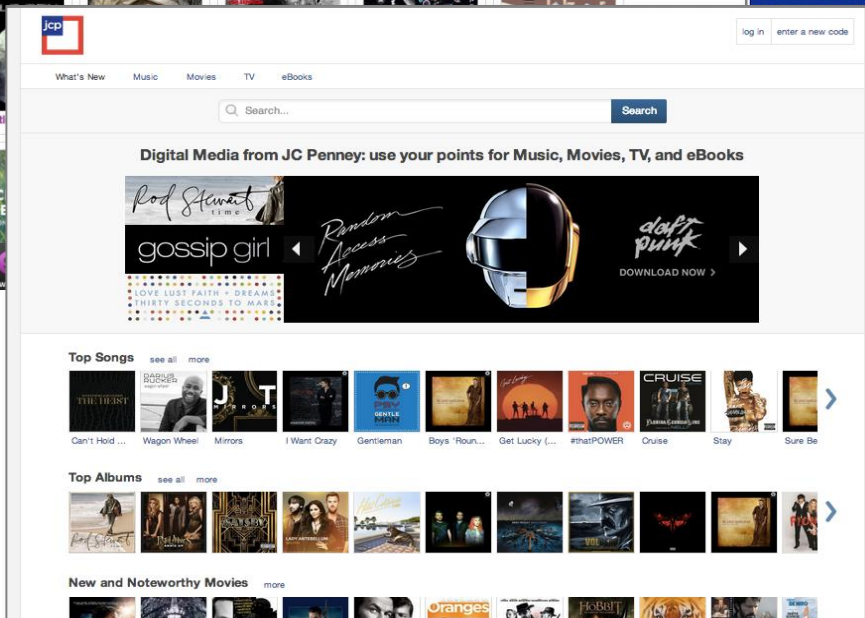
jcp

log in | enter a new code

What's New | Music | Movies | TV | eBooks

Search...

Search

Digital Media from JC Penney: use your points for Music, Movies, TV, and eBooks

Rod Stewart time

gossip girl

LOVE LUST FAITH + DREAMS
THIRTY SECONDS TO MARS

Random Access Memories

daft punk

DOWNLOAD NOW >

Top Songs see all more

THE HEIST | DARIUS RUCKER | JT MIRRORS | PSY GENTLEMAN | CRUISE

Can't Hold ... | Wagon Wheel | Mirrors | I Want Crazy | Gentleman | Boys 'Roun... | Get Lucky (... | #thatPOWER | Cruise | Stay | Sure Be

Top Albums see all more

Rod Stewart

New and Noteworthy Movies more

Oranges | HOBBIT